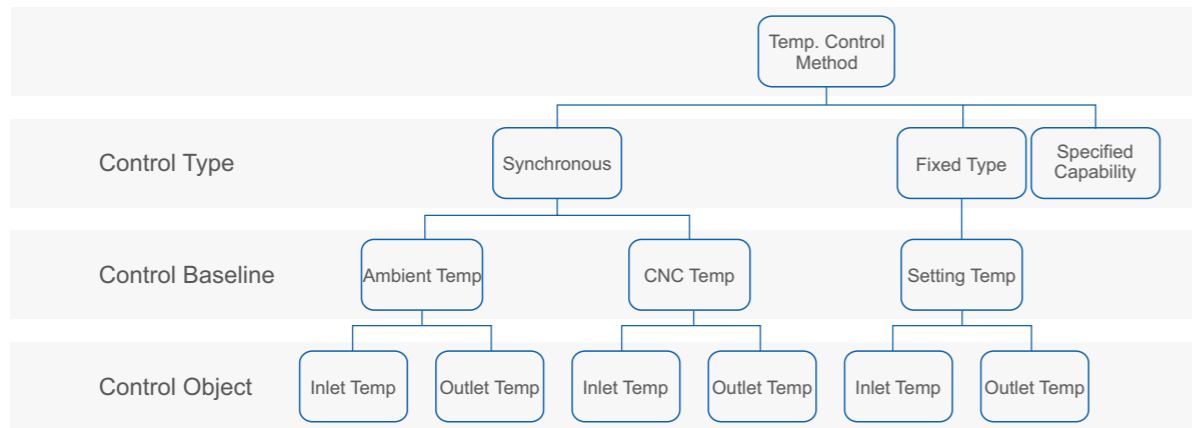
Temp. Control Method

Control Type
Synchronous
Fixed Type
Specified Capability

Control Baseline
Ambient Temp
CNC Temp
Setting Temp

Control Object
Inlet Temp
Outlet Temp
Inlet Temp
Outlet Temp
Inlet Temp
Outlet Temp